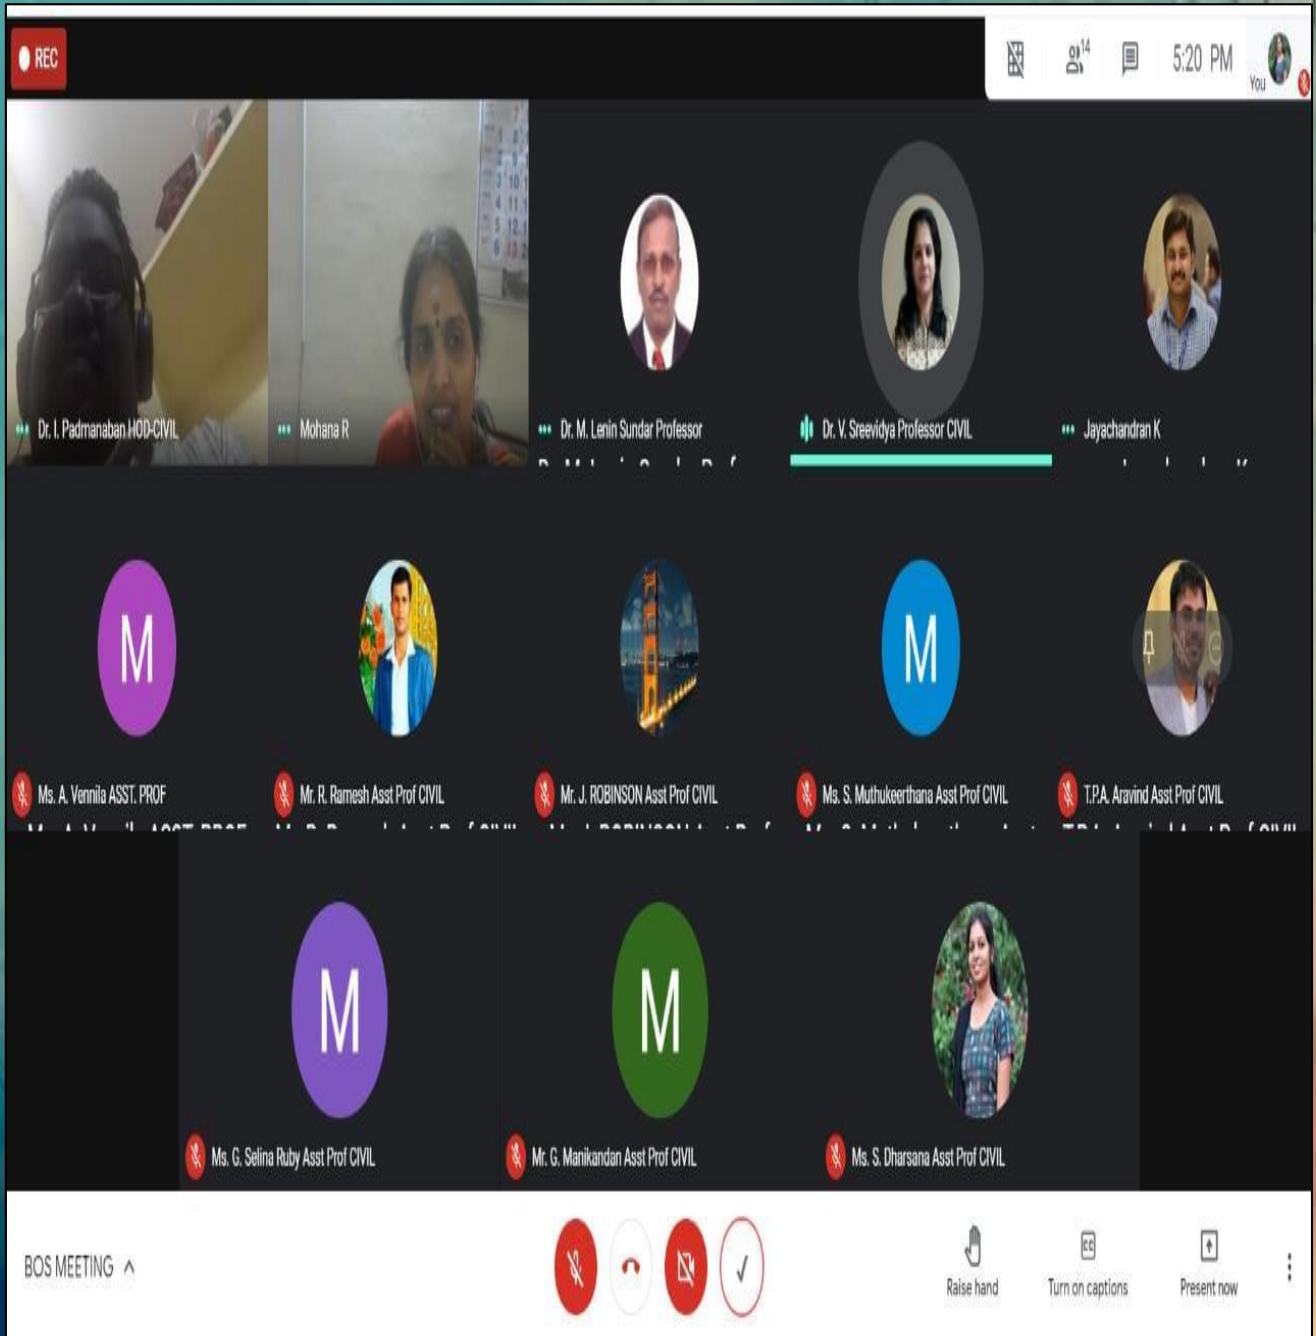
REC

14

5:20 PM

You

Dr. I. Padmanaban HOD-CIVIL

Mohana R

Dr. M. Lenin Sundar Professor

Dr. V. Sreevidya Professor CIVIL

Jayachandran K

M

Ms. A. Vennila ASST. PROF

Mr. R. Ramesh Asst Prof CIVIL

Mr. J. ROBINSON Asst Prof CIVIL

M

Ms. S. Muthukeerthana Asst Prof CIVIL

T.P.A. Aravind Asst Prof CIVIL

M

Ms. G. Selina Ruby Asst Prof CIVIL

M

Mr. G. Manikandan Asst Prof CIVIL

Ms. S. Dharsana Asst Prof CIVIL

BOS MEETING ^

Raise hand

Turn on captions

Present now